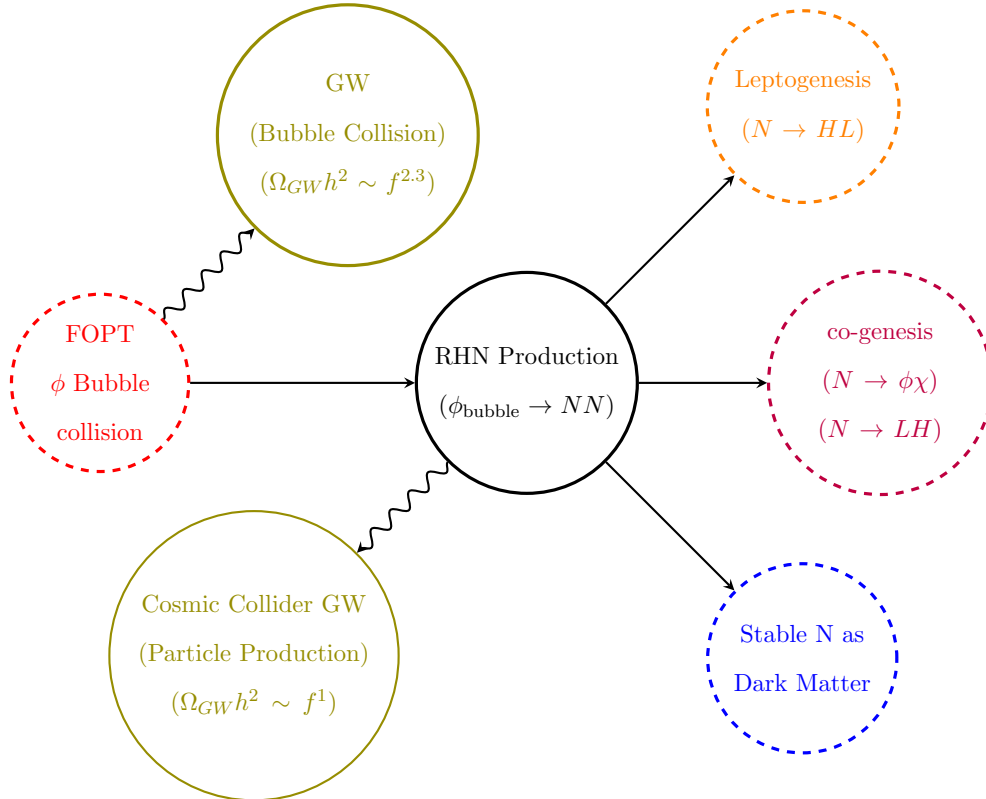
GW
(Bubble Collision)
($\Omega_{GW}h^2 \sim f^{2.3}$)

Leptogenesis
($N \to HL$)

FOPT
$\phi$ Bubble
collision

RHN Production
($\phi_{\text{bubble}} \to NN$)

co-genesis
($N \to \phi\chi$)
($N \to LH$)

Cosmic Collider GW
(Particle Production)
($\Omega_{GW}h^2 \sim f^1$)

Stable N as
Dark Matter